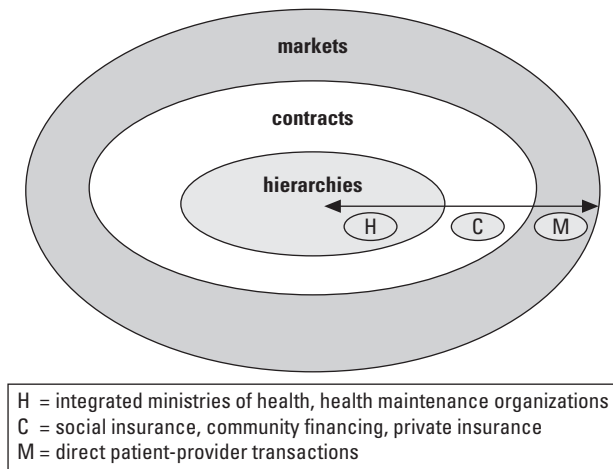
markets

contracts

hierarchies

H

C

M

H = integrated ministries of health, health maintenance organizations
C = social insurance, community financing, private insurance
M = direct patient-provider transactions